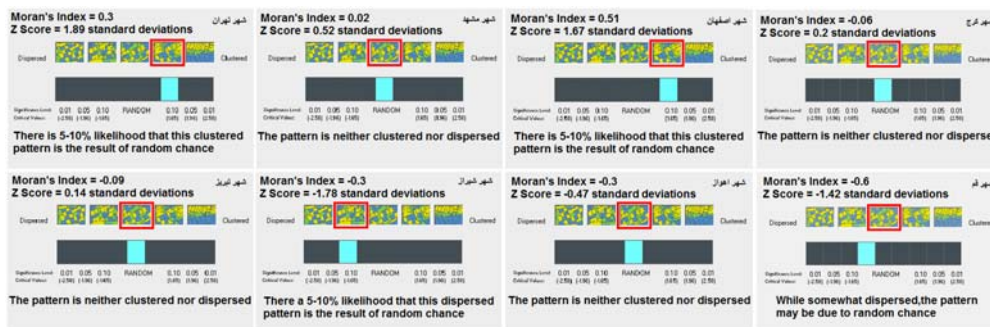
Moran's Index = 0.3
Z Score = 1.89 standard deviations
شهر تهران
Dispersed Clustered
Significance Level 0.01 0.05 0.10 RANDOM 0.10 0.05 0.01
Critical Value (-2.58) (-1.96) (-1.65) (1.65) (1.96) (2.58)
There is 5-10% likelihood that this clustered pattern is the result of random chance

Moran's Index = 0.02
Z Score = 0.52 standard deviations
شهر مشهد
Dispersed Clustered
Significance Level 0.01 0.05 0.10 RANDOM 0.10 0.05 0.01
Critical Value (-2.58) (-1.96) (-1.65) (1.65) (1.96) (2.58)
The pattern is neither clustered nor dispersed

Moran's Index = 0.51
Z Score = 1.67 standard deviations
شهر اصفهان
Dispersed Clustered
Significance Level 0.01 0.05 0.10 RANDOM 0.10 0.05 0.01
Critical Value (-2.58) (-1.96) (-1.65) (1.65) (1.96) (2.58)
There is 5-10% likelihood that this clustered pattern is the result of random chance

Moran's Index = -0.06
Z Score = 0.2 standard deviations
شهر کرج
Dispersed Clustered
Significance Level 0.01 0.05 0.10 RANDOM 0.10 0.05 0.01
Critical Value (-2.58) (-1.96) (-1.65) (1.65) (1.96) (2.58)
The pattern is neither clustered nor disperse

Moran's Index = -0.09
Z Score = 0.14 standard deviations
شهر تبریز
Dispersed Clustered
Significance Level 0.01 0.05 0.10 RANDOM 0.10 0.05 0.01
Critical Value (-2.58) (-1.96) (-1.65) (1.65) (1.96) (2.58)
The pattern is neither clustered nor dispersed

Moran's Index = -0.3
Z Score = -1.78 standard deviations
شهر شیراز
Dispersed Clustered
Significance Level 0.01 0.05 0.10 RANDOM 0.10 0.05 0.01
Critical Value (-2.58) (-1.96) (-1.65) (1.65) (1.96) (2.58)
There a 5-10% likelihood that this dispersed pattern is the result of random chance

Moran's Index = -0.3
Z Score = -0.47 standard deviations
شهر اهواز
Dispersed Clustered
Significance Level 0.01 0.05 0.10 RANDOM 0.10 0.05 0.01
Critical Value (-2.58) (-1.96) (-1.65) (1.65) (1.96) (2.58)
The pattern is neither clustered nor dispersed

Moran's Index = -0.6
Z Score = -1.42 standard deviations
شهر قم
Dispersed Clustered
Significance Level 0.01 0.05 0.10 RANDOM 0.10 0.05 0.01
Critical Value (-2.58) (-1.96) (-1.65) (1.65) (1.96) (2.58)
While somewhat dispersed,the pattern may be due to random chance